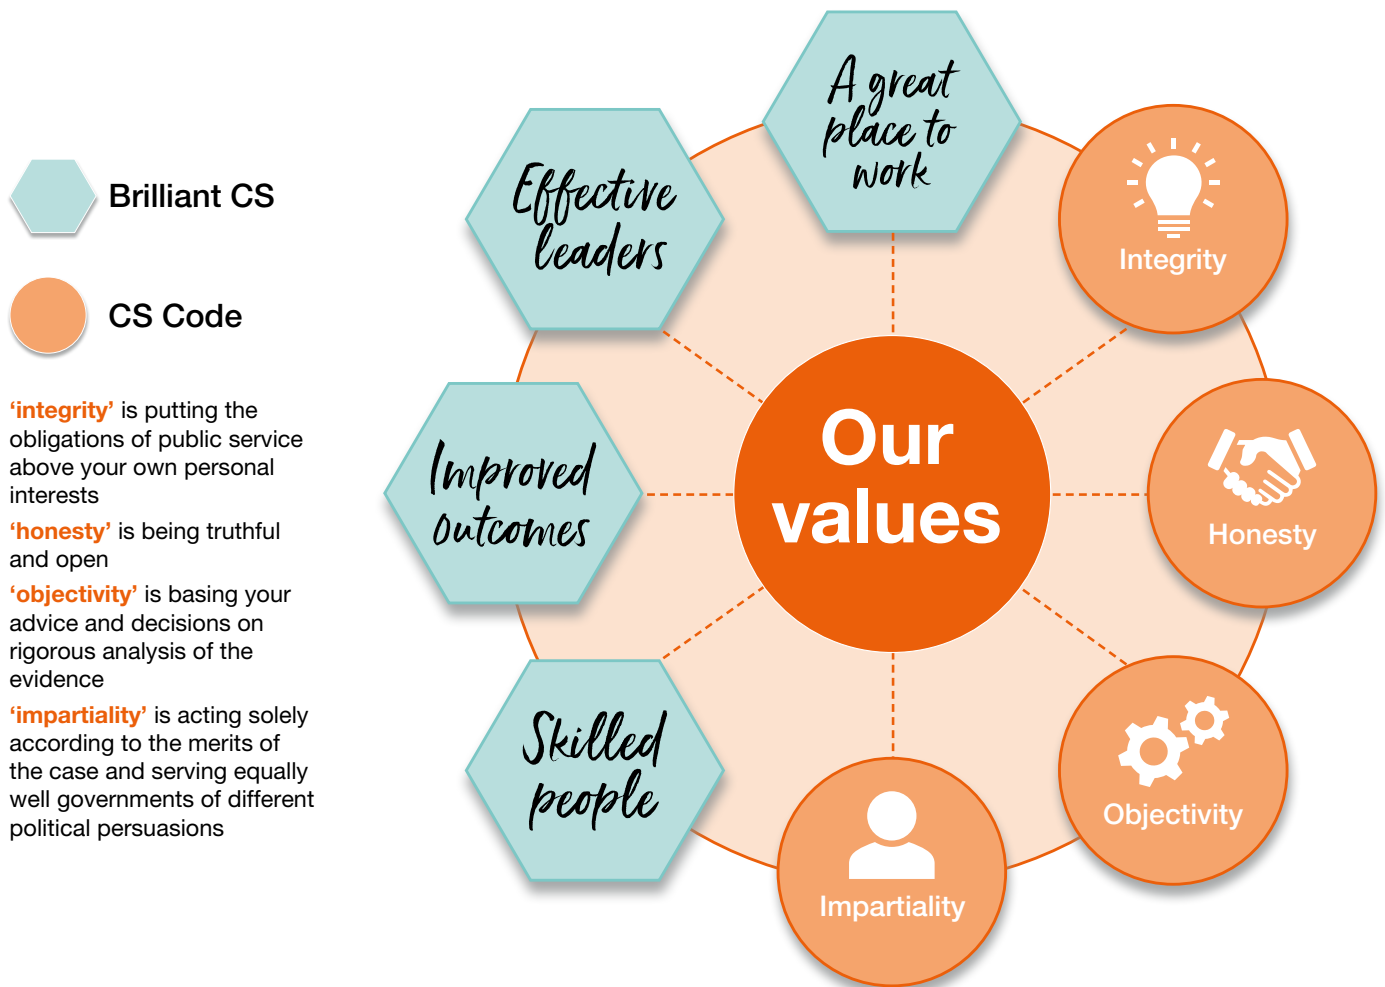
Brilliant CS

CS Code

'integrity' is putting the obligations of public service above your own personal interests

'honesty' is being truthful and open

'objectivity' is basing your advice and decisions on rigorous analysis of the evidence

'impartiality' is acting solely according to the merits of the case and serving equally well governments of different political persuasions

A great place to work

Effective leaders

Improved outcomes

Skilled people

Our values

Integrity

Honesty

Objectivity

Impartiality